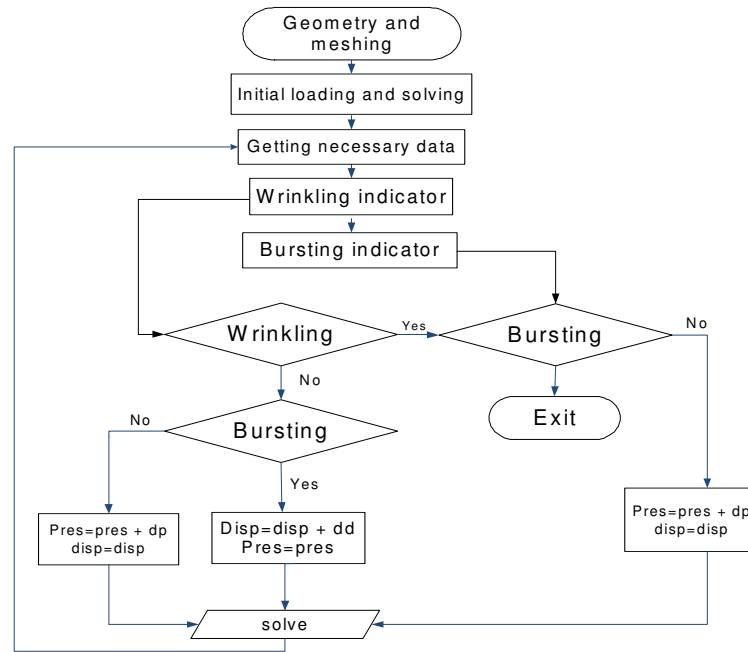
Geometry and meshing

Initial loading and solving

Getting necessary data

Wrinkling indicator

Bursting indicator

Wrinkling

Yes

Bursting

No

No

Exit

No

Bursting

Yes

Pres=pres + dp
disp=disp

Disp=disp + dd
Pres=pres

Pres=pres + dp
disp=disp

solve